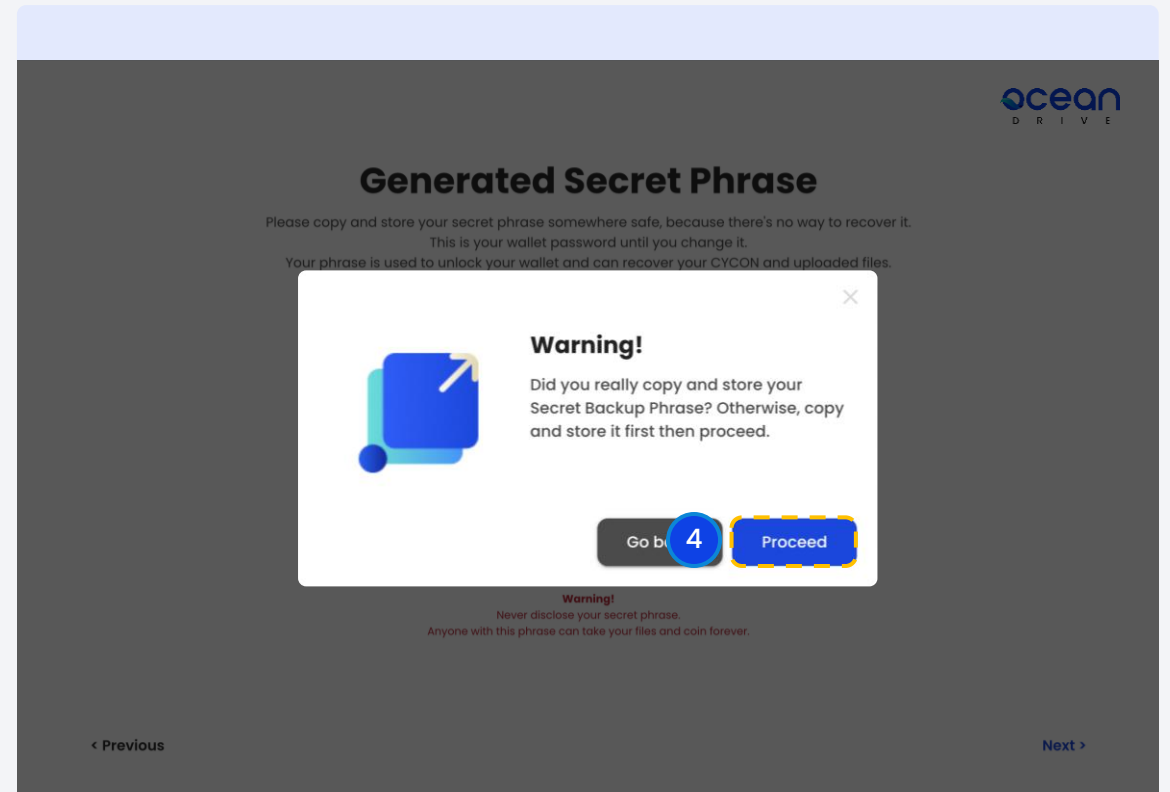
ocean
DRIVE

Generated Secret Phrase

Please copy and store your secret phrase somewhere safe, because there's no way to recover it.
This is your wallet password until you change it.
Your phrase is used to unlock your wallet and can recover your CYCON and uploaded files.

×

Warning!

Did you really copy and store your Secret Backup Phrase? Otherwise, copy and store it first then proceed.

Go b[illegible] 4 Proceed

Warning!
Never disclose your secret phrase.
Anyone with this phrase can take your files and coin forever.

< Previous

Next >